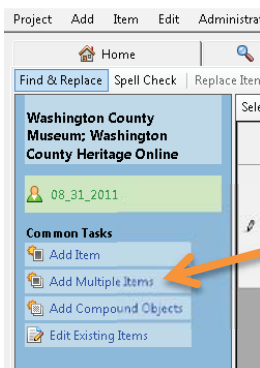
Project Add Item Edit Administrat

Home

Find & Replace Spell Check Replace Item

Sele

Washington County Museum: Washington County Heritage Online

08_31_2011

Common Tasks

Add Item

Add Multiple Items

Add Compound Objects

Edit Existing Items